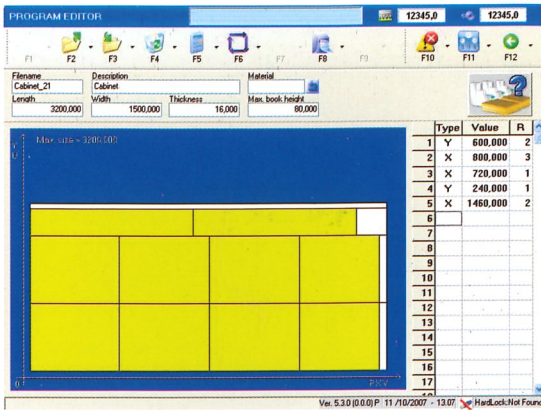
PROGRAM EDITOR

12345,0 12345,0

F1 F2 F3 F4 F5 F6 F7 F8 F9 F10 F11 F12

Filename
Cabinet_21
Description
Cabinet
Material
Length
3200,000
Width
1500,000
Thickness
16,000
Max. book height
80,000

Max. size = 3200,000

0
Y
0
RMV

| | Type | Value | R |
|---|---|---|---|
| 1 | Y | 600,000 | 2 |
| 2 | X | 800,000 | 3 |
| 3 | X | 720,000 | 1 |
| 4 | Y | 240,000 | 1 |
| 5 | X | 1460,000 | 2 |
| 6 | | | |
| 7 | | | |
| 8 | | | |
| 9 | | | |
| 10 | | | |
| 11 | | | |
| 12 | | | |
| 13 | | | |
| 14 | | | |
| 15 | | | |
| 16 | | | |
| 17 | | | |

Ver. 5.3.0 (0.0.0) P 11 /10/2007 - 13.07 HardLock:Not Found